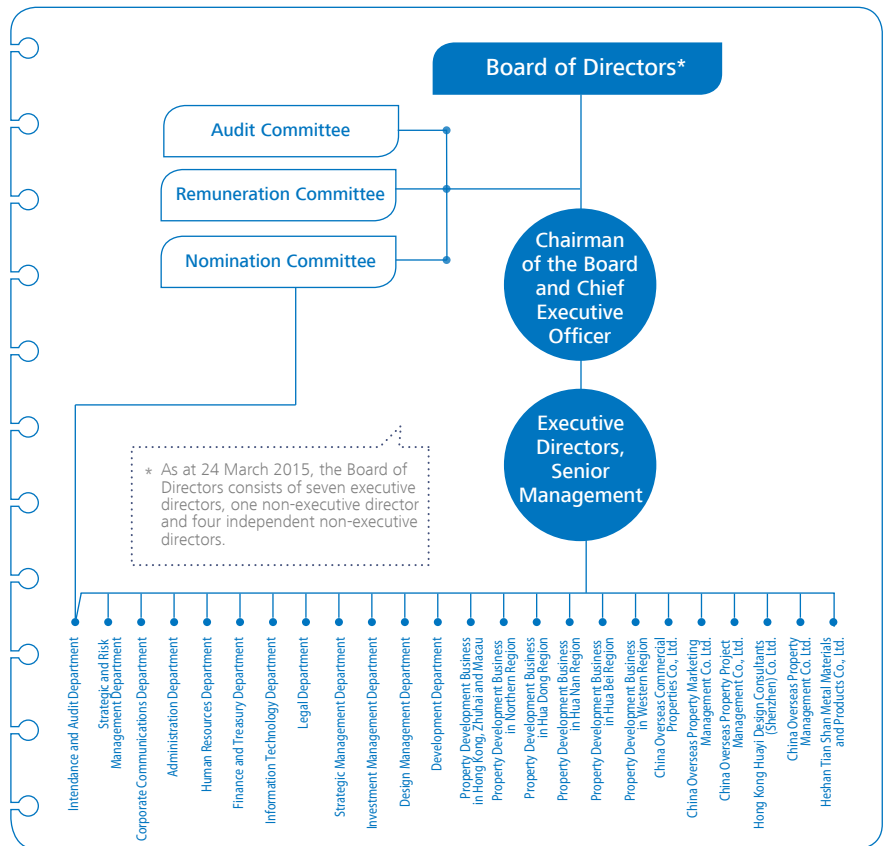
Board of Directors*

Audit Committee

Remuneration Committee

Nomination Committee

Chairman of the Board and Chief Executive Officer

Executive Directors, Senior Management

* As at 24 March 2015, the Board of Directors consists of seven executive directors, one non-executive director and four independent non-executive directors.

Intendance and Audit Department

Strategic and Risk Management Department

Corporate Communications Department

Administration Department

Human Resources Department

Finance and Treasury Department

Information Technology Department

Legal Department

Strategic Management Department

Investment Management Department

Design Management Department

Development Department

Property Development Business in Hong Kong, Zhuhai and Macau

Property Development Business in Northern Region

Property Development Business in Hua Dong Region

Property Development Business in Hua Nan Region

Property Development Business in Hua Bei Region

Property Development Business in Western Region

China Overseas Commercial Properties Co., Ltd.

China Overseas Property Marketing Management Co. Ltd.

China Overseas Property Project Management Co., Ltd.

Hong Kong Huayi Design Consultants (Shenzhen) Co. Ltd.

China Overseas Property Management Co. Ltd.

Heshan Tian Shan Metal Materials and Products Co., Ltd.